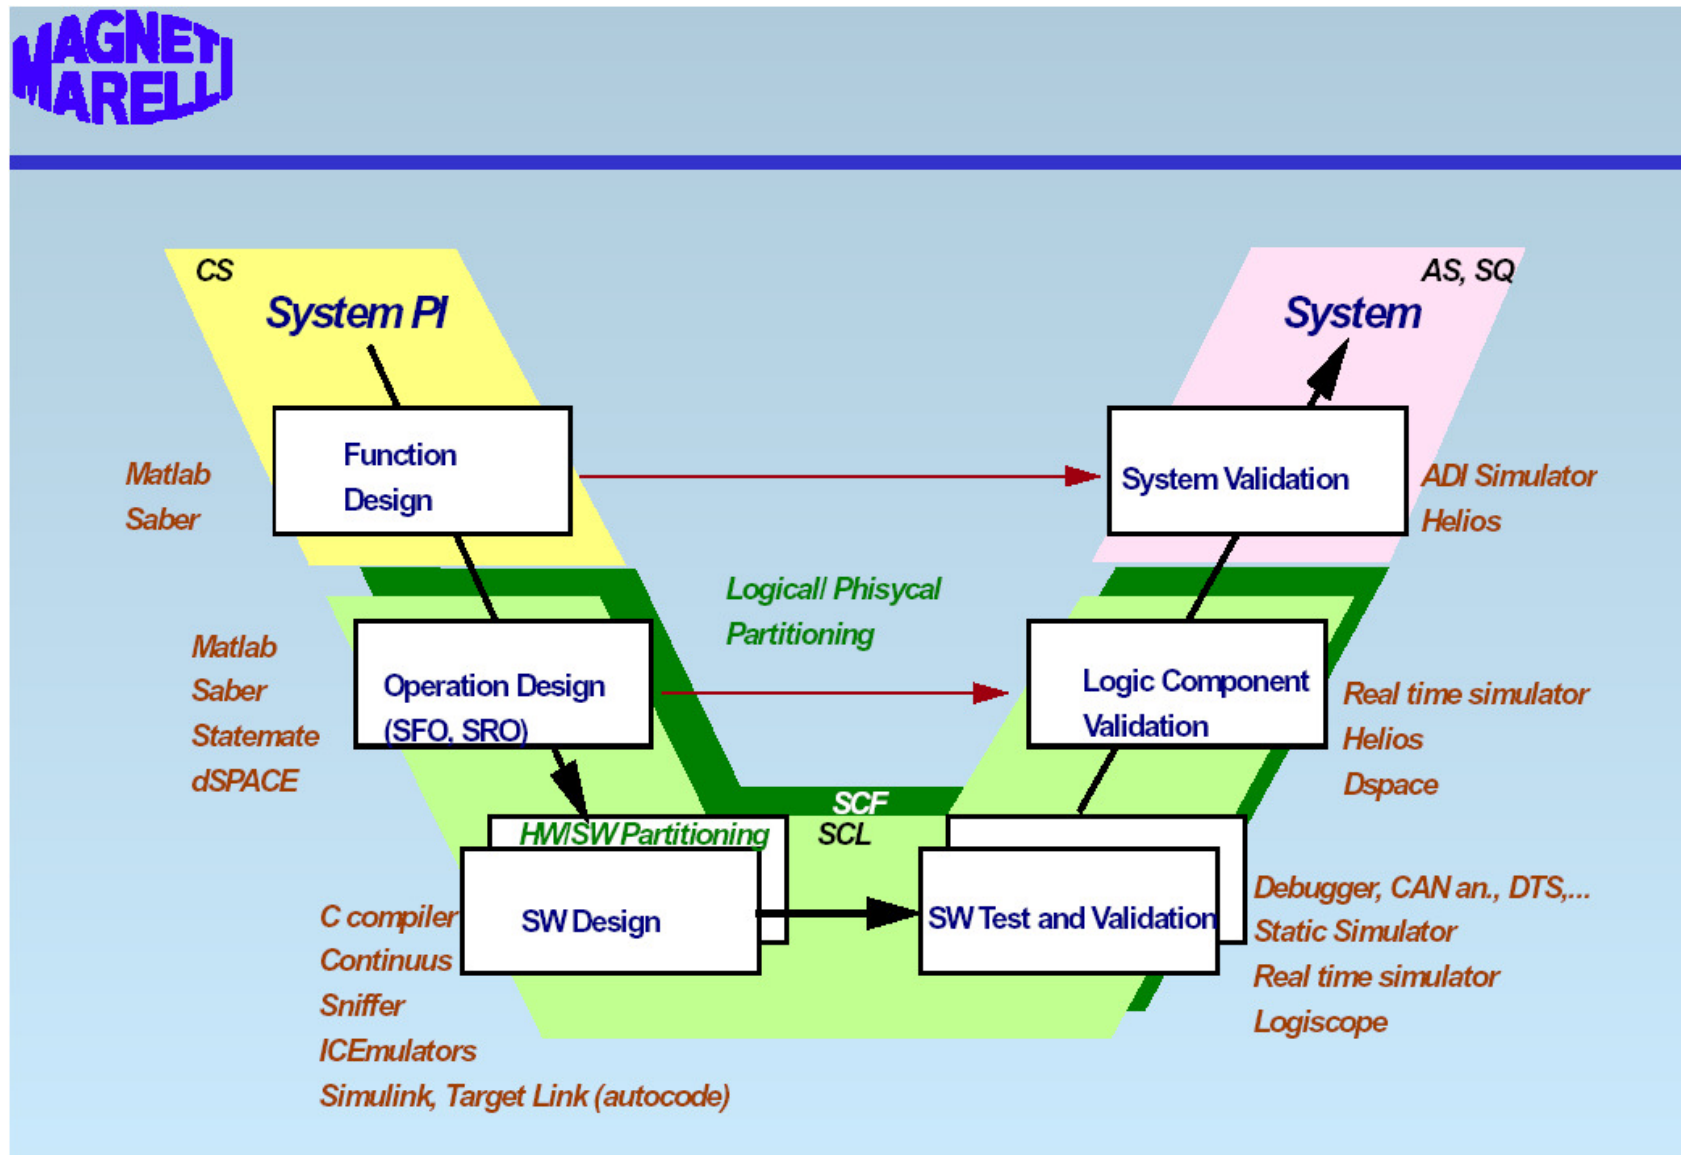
MAGNETI MARELLI

CS

System PI

AS, SQ

System

Matlab
Saber

Function Design

System Validation

ADI Simulator
Helios

Logical/ Phisycal Partitioning

Matlab
Saber
Statemate
dSPACE

Operation Design (SFO, SRO)

Logic Component Validation

Real time simulator
Helios
Dspace

SCF

SCL

HW/SW Partitioning

SW Design

SW Test and Validation

C compiler
Continuus
Sniffer
ICEmulators
Simulink, Target Link (autocode)

Debugger, CAN an., DTS,...
Static Simulator
Real time simulator
Logiscope